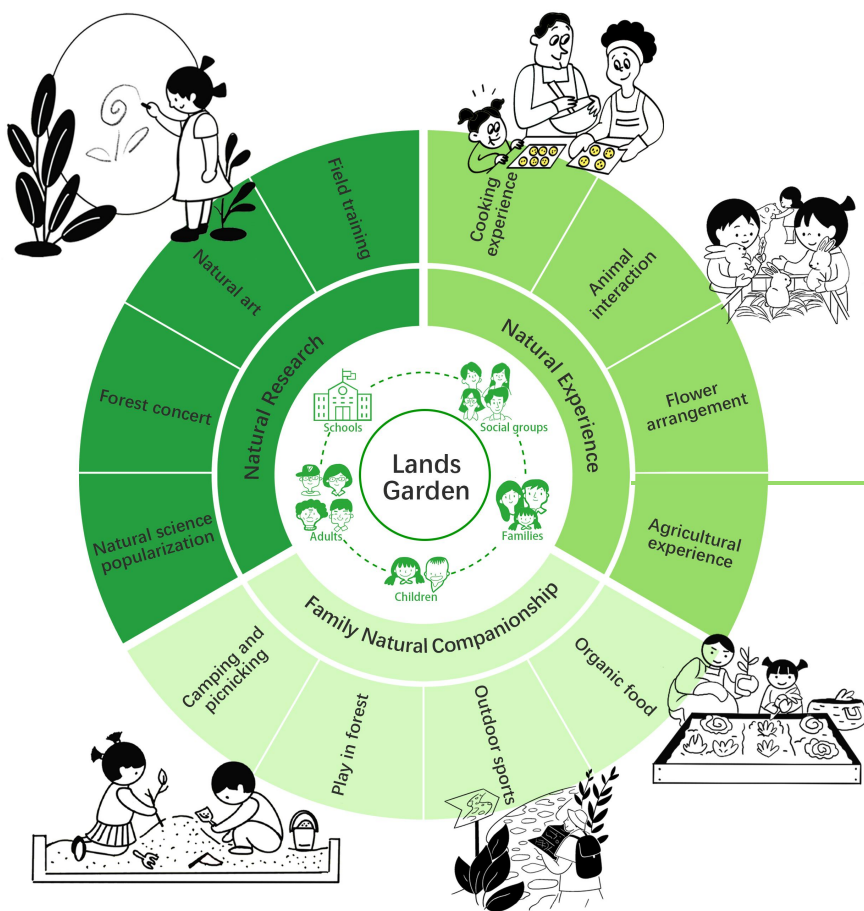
Lands Garden

Schools

Social groups

Families

Children

Adults

Natural Research

Field training

Natural art

Forest concert

Natural science popularization

Natural Experience

Cooking experience

Animal interaction

Flower arrangement

Agricultural experience

Family Natural Companionship

Camping and picnicking

Play in forest

Outdoor sports

Organic food